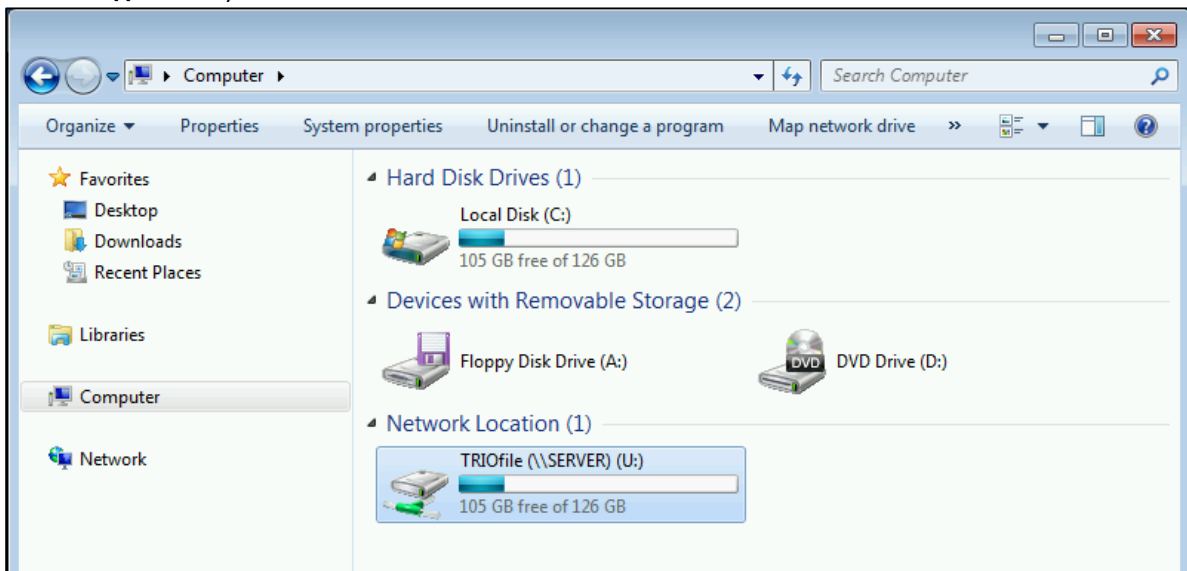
Computer

Search Computer

Organize ▾ Properties System properties Uninstall or change a program Map network drive »

Favorites
Desktop
Downloads
Recent Places

Libraries

Computer

Network

Hard Disk Drives (1)

Local Disk (C:)
105 GB free of 126 GB

Devices with Removable Storage (2)

Floppy Disk Drive (A:)

DVD

DVD Drive (D:)

Network Location (1)

TRIOfile (\\SERVER) (U:)
105 GB free of 126 GB